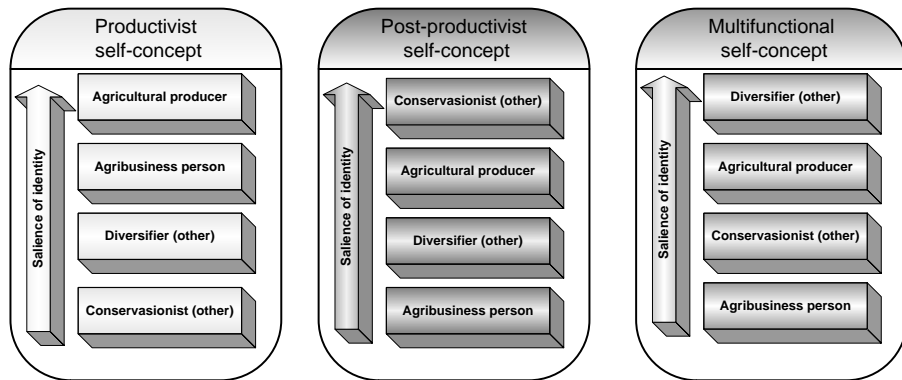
Productivist self-concept

Salience of identity

Agricultural producer

Agribusiness person

Diversifier (other)

Conservasionist (other)

Post-productivist self-concept

Salience of identity

Conservasionist (other)

Agricultural producer

Diversifier (other)

Agribusiness person

Multifunctional self-concept

Salience of identity

Diversifier (other)

Agricultural producer

Conservasionist (other)

Agribusiness person